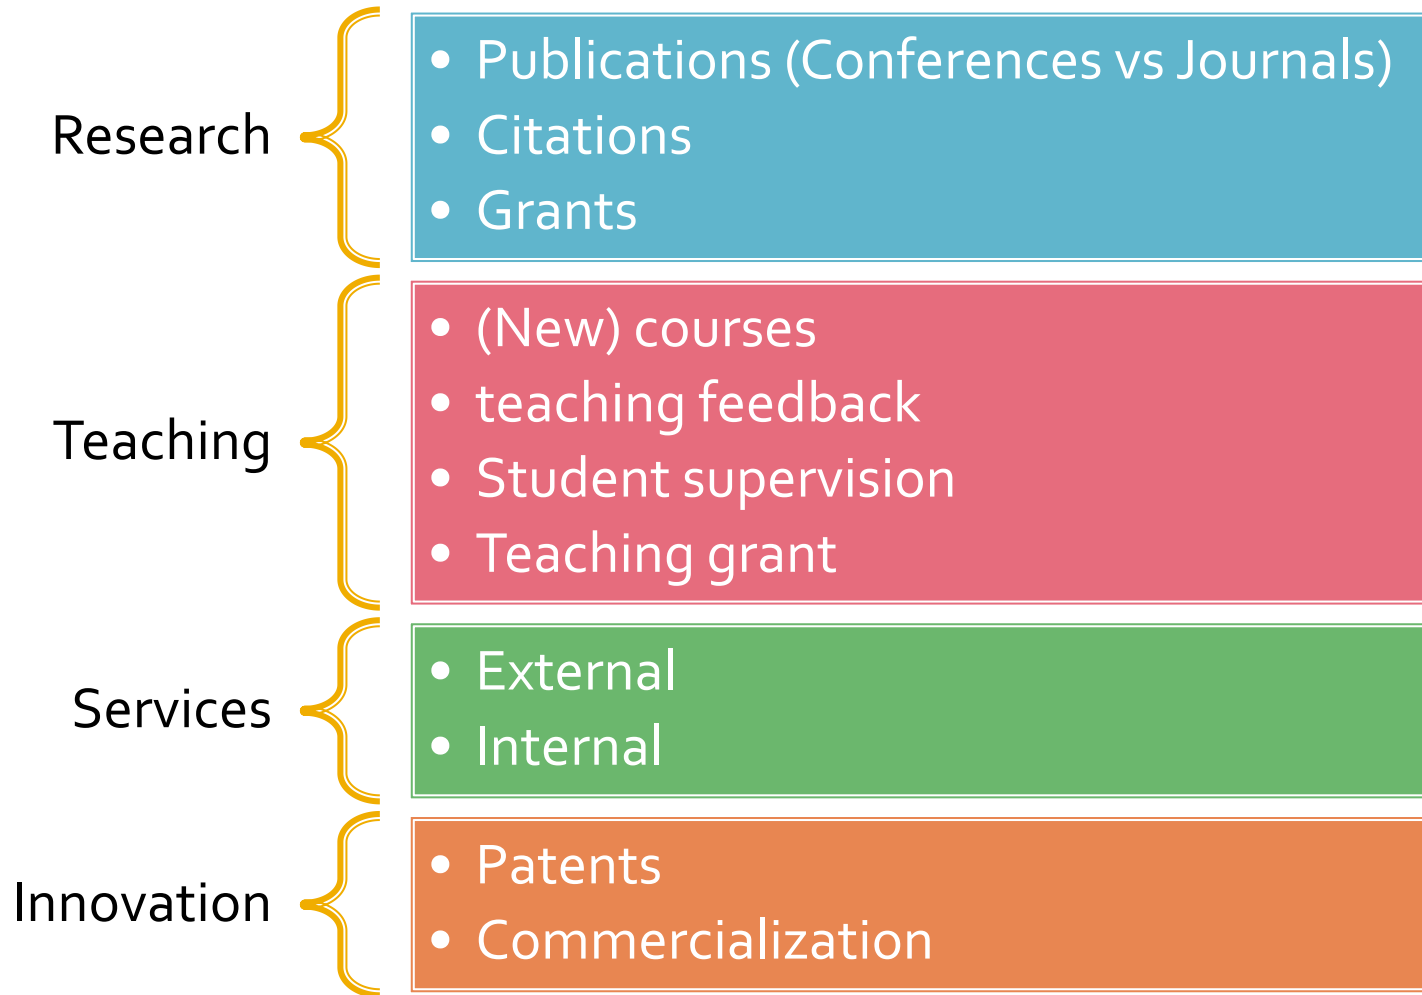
Research

- Publications (Conferences vs Journals)
- Citations
- Grants

Teaching

- (New) courses
- teaching feedback
- Student supervision
- Teaching grant

Services

- External
- Internal

Innovation

- Patents
- Commercialization